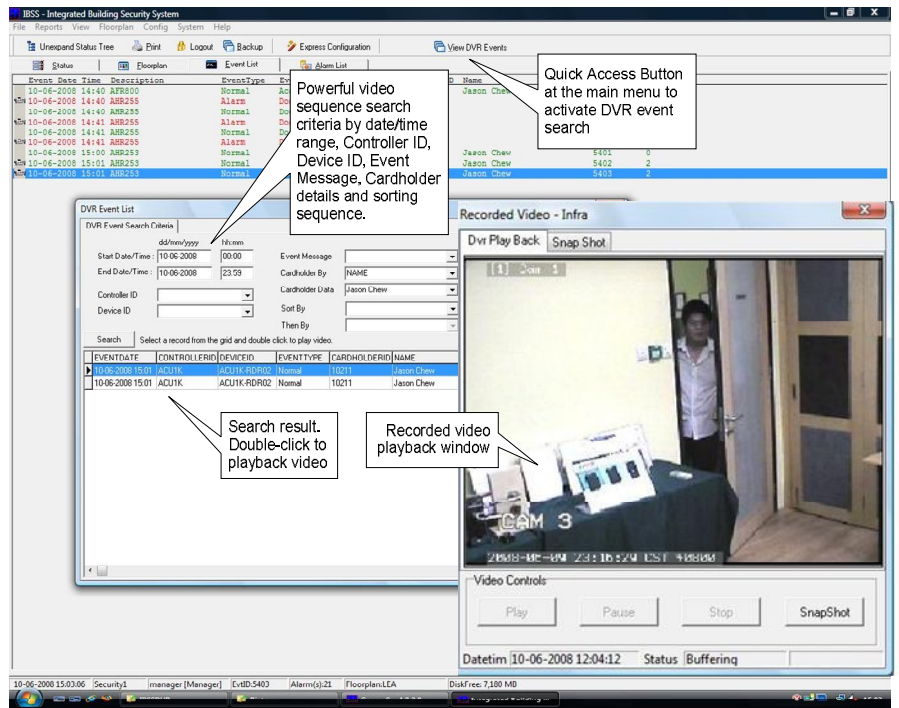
IBSS - Integrated Building Security System

File Reports View Floorplan Config System Help

Unexpand Status Tree Print Logout Backup Express Configuration View DVR Events

Status Floorplan Event List Alarm List

| Event Date Time | Description | EventType | Ev | D | Name | | |
|---|---|---|---|---|---|---|---|
| 10-06-2008 14:40 | AFR800 | Normal | Ac | | Jason Chew | | |
| 10-06-2008 14:40 | AHR255 | Alarm | Do | | | | |
| 10-06-2008 14:40 | AHR255 | Normal | Do | | | | |
| 10-06-2008 14:41 | AHR255 | Alarm | Do | | | | |
| 10-06-2008 14:41 | AHR255 | Normal | Do | | | | |
| 10-06-2008 14:41 | AHR255 | Alarm | | | | | |
| 10-06-2008 15:00 | AHR253 | Normal | | | Jason Chew | 5401 | 0 |
| 10-06-2008 15:01 | AHR253 | Normal | | | Jason Chew | 5402 | 2 |
| 10-06-2008 15:01 | AHR253 | Normal | | | Jason Chew | 5403 | 2 |

Powerful video sequence search criteria by date/time range, Controller ID, Device ID, Event Message, Cardholder details and sorting sequence.

Quick Access Button at the main menu to activate DVR event search

DVR Event List

DVR Event Search Criteria

dd/mm/yyyy hh:mm

Start Date/Time : 10-06-2008 00:00

End Date/Time : 10-06-2008 23:59

Event Message

Cardholder By NAME

Cardholder Data Jason Chew

Controller ID

Device ID

Sort By

Then By

Search Select a record from the grid and double click to play video.

| EVENTDATE | CONTROLLERID | DEVICEID | EVENTTYPE | CARDHOLDERID | NAME |
|---|---|---|---|---|---|
| 10-06-2008 15:01 | ACU1K | ACU1K-RDR02 | Normal | 10211 | Jason Chew |
| 10-06-2008 15:01 | ACU1K | ACU1K-RDR02 | Normal | 10211 | Jason Chew |

Search result. Double-click to playback video

Recorded Video - Infra

Dvr Play Back Snap Shot

[1] Cam 1

CAM 3

2008-06-10 23:16:29 CST 40800

Recorded video playback window

Video Controls

Play Pause Stop SnapShot

Datetim 10-06-2008 12:04:12 Status Buffering

10-06-2008 15:03:06 Security1 manager [Manager] EvtID:5403 Alarm(s):21 Floorplan:LEA DiskFree: 7,100 MB